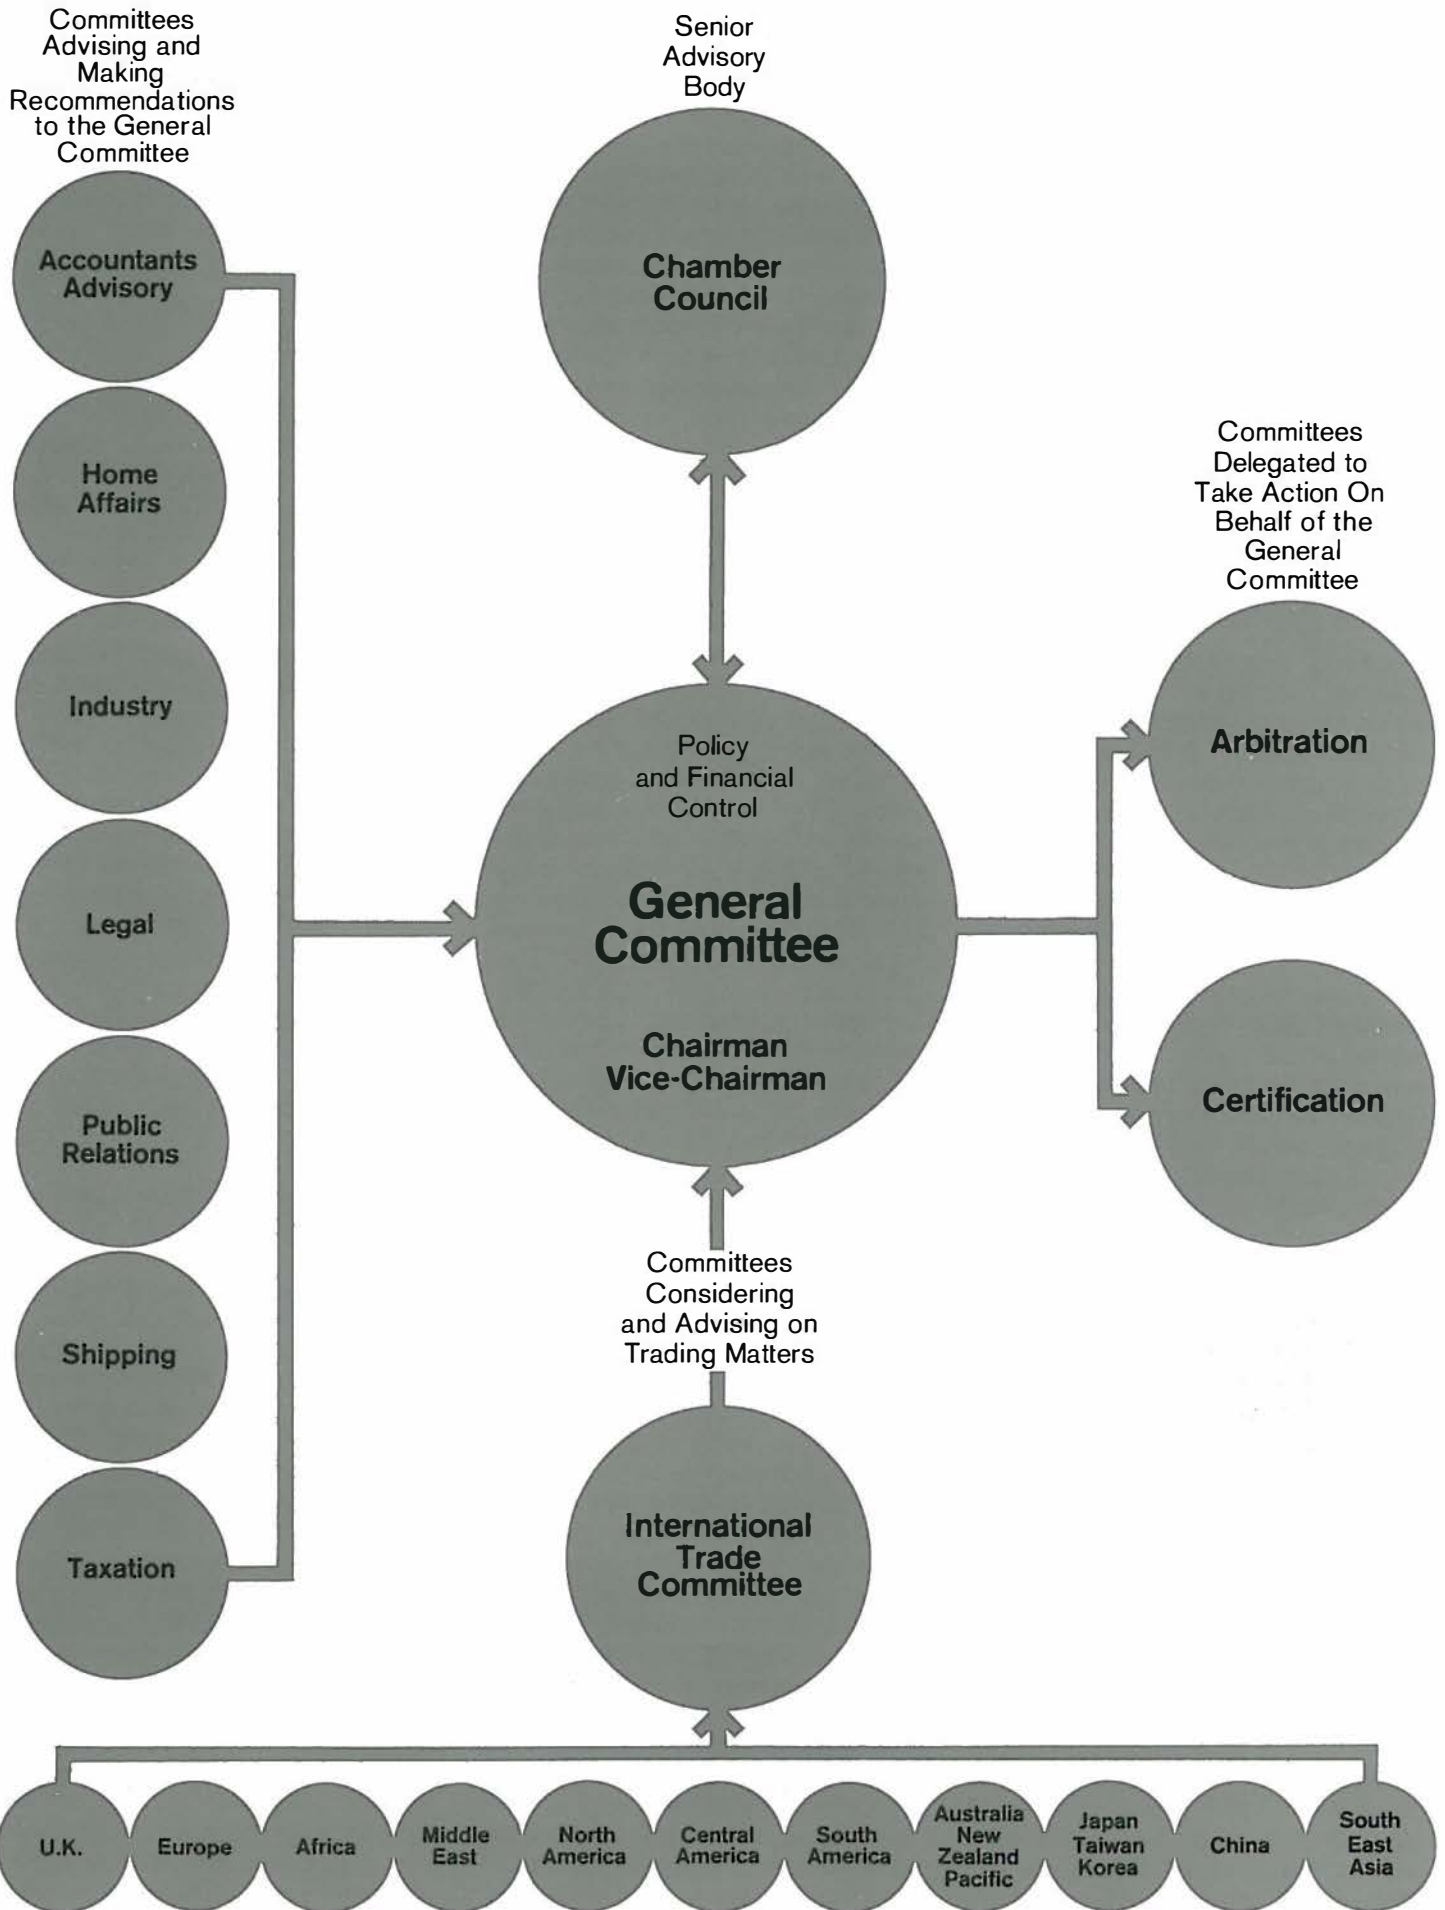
Committees Advising and Making Recommendations to the General Committee

Accountants Advisory

Home Affairs

Industry

Legal

Public Relations

Shipping

Taxation

Senior Advisory Body

Chamber Council

Policy and Financial Control

General Committee

Chairman Vice-Chairman

Committees Delegated to Take Action On Behalf of the General Committee

Arbitration

Certification

Committees Considering and Advising on Trading Matters

International Trade Committee

U.K.

Europe

Africa

Middle East

North America

Central America

South America

Australia New Zealand Pacific

Japan Taiwan Korea

China

South East Asia